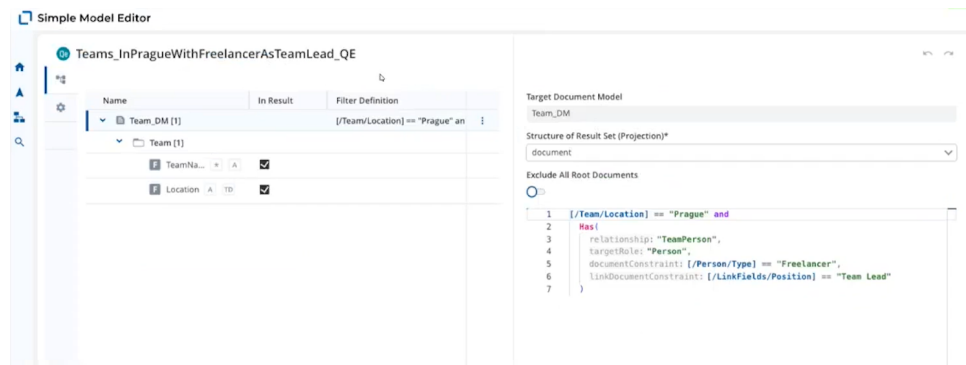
Simple Model Editor

QE Teams_InPragueWithFreelancerAsTeamLead_QE

| Name | In Result | Filter Definition |
|---|---|---|
| Team_DM [1] | | [/Team/Location] == "Prague" an |
| Team [1] | | |
| F TeamNa... * A | ☑ | |
| F Location A TD | ☑ | |

Target Document Model

Team_DM

Structure of Result Set (Projection)*

document

Exclude All Root Documents

1 [/Team/Location] == "Prague" and
2 Has(
3 relationship: "TeamPerson",
4 targetRole: "Person",
5 documentConstraint: [/Person/Type] == "Freelancer",
6 linkDocumentConstraint: [/LinkFields/Position] == "Team Lead"
7 )